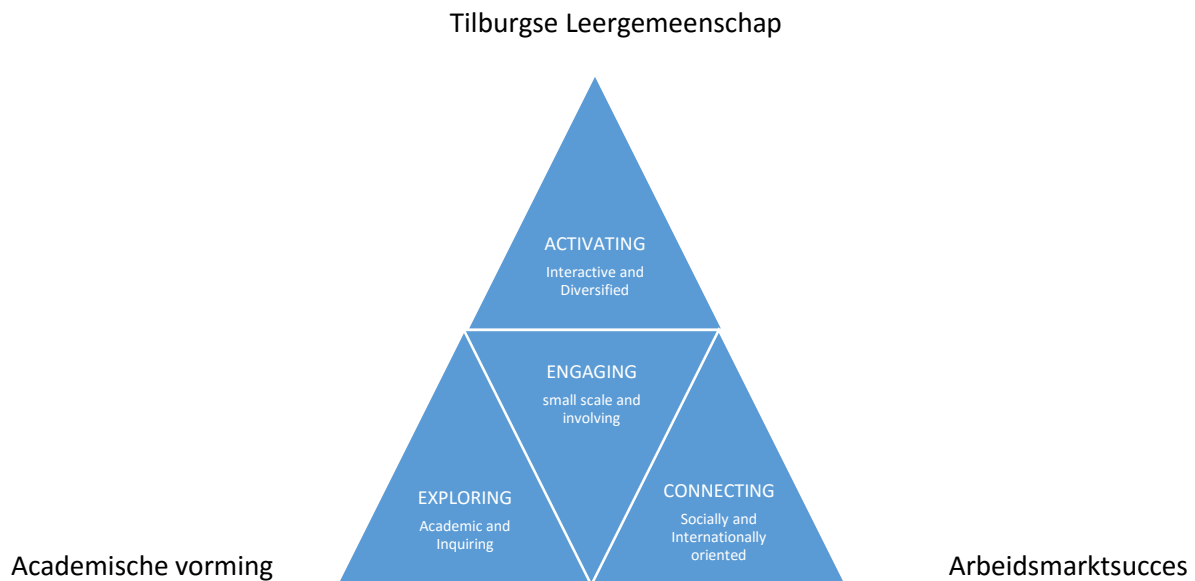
Tilburgse Leergemeenschap

ACTIVATING
Interactive and Diversified

ENGAGING
small scale and involving

EXPLORING
Academic and Inquiring

CONNECTING
Socially and Internationally oriented

Academische vorming

Arbeidsmarktsucces